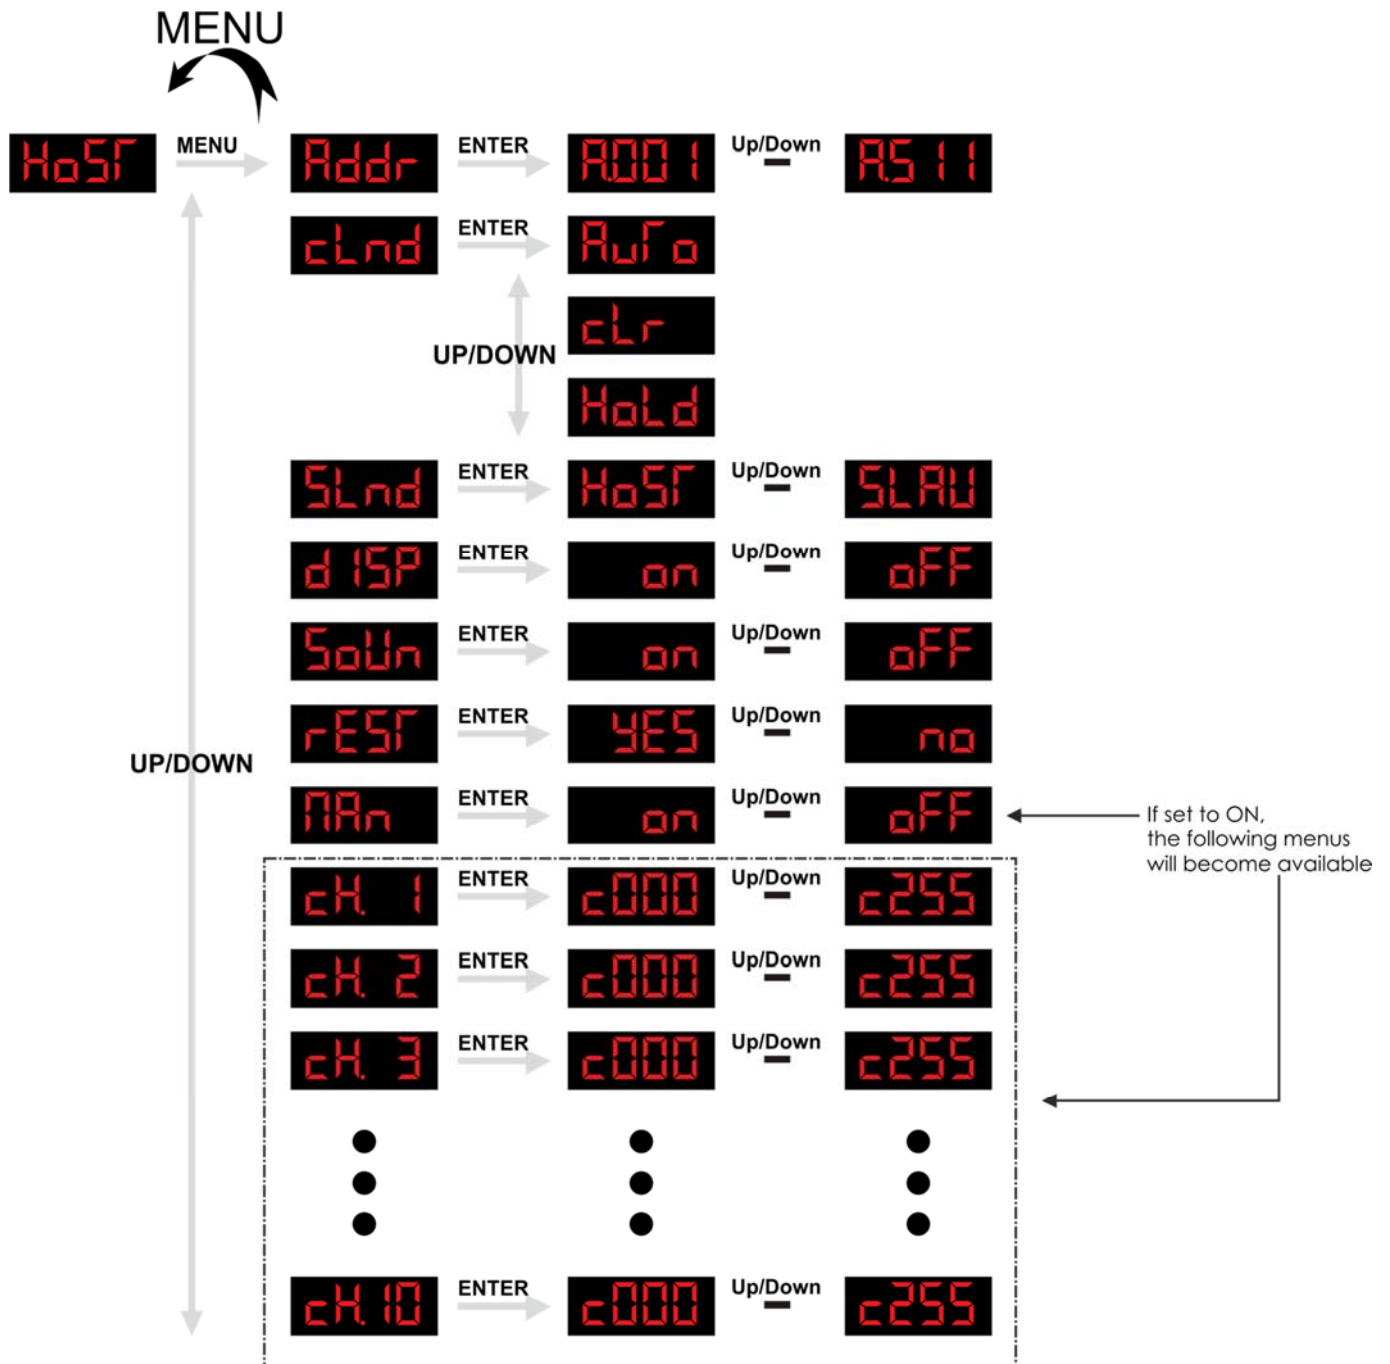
MENU

HoST MENU Addr ENTER A001 Up/Down A511

cLnd ENTER Auto

cLr

UP/DOWN

HoLd

SLnd ENTER HoST Up/Down SLAU

d ISP ENTER on Up/Down oFF

SoUn ENTER on Up/Down oFF

rEST ENTER YES Up/Down no

UP/DOWN

MAn ENTER on Up/Down oFF

If set to ON, the following menus will become available

cH. 1 ENTER c000 Up/Down c255

cH. 2 ENTER c000 Up/Down c255

cH. 3 ENTER c000 Up/Down c255

cH.10 ENTER c000 Up/Down c255